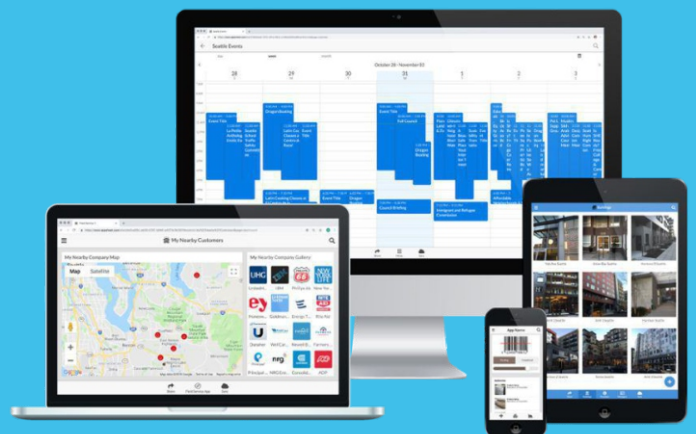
Seattle Events

October 28 - November 03

28 29 30 31 1 2 3

Event Title

Oregon Boating

Event Title

Full Council

Council Briefing

Immigrant and Refugee Commission

Office Hours

My Nearby Customers

My Nearby Company Map

Map Satellite

My Nearby Company Gallery

UHG

Google

App Name